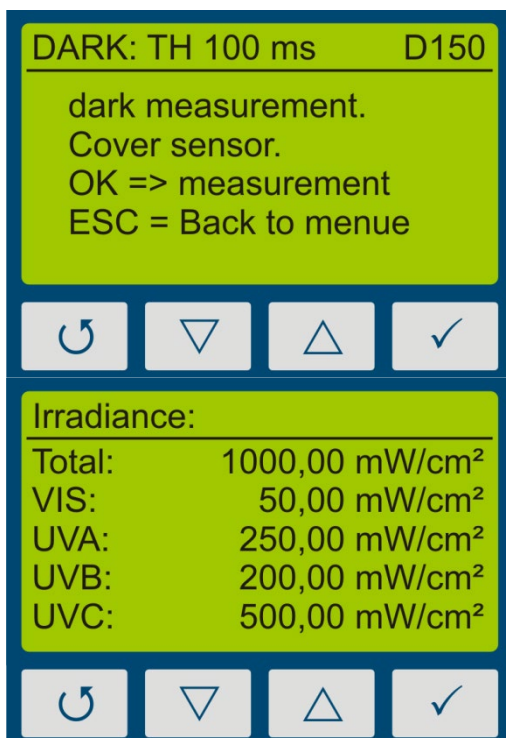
DARK: TH 100 ms D150

dark measurement.
Cover sensor.
OK => measurement
ESC = Back to menue

↺ ▽ △ ✓

Irradiance:

| | |
|---|---|
| Total: | 1000,00 mW/cm² |
| VIS: | 50,00 mW/cm² |
| UVA: | 250,00 mW/cm² |
| UVB: | 200,00 mW/cm² |
| UVC: | 500,00 mW/cm² |

↺ ▽ △ ✓